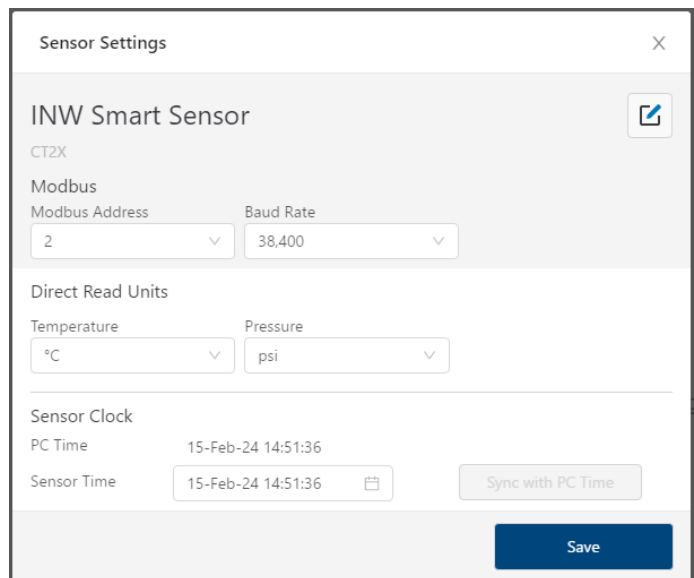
Sensor Settings

X

INW Smart Sensor

CT2X

Modbus

Modbus Address

2

Baud Rate

38,400

Direct Read Units

Temperature

°C

Pressure

psi

Sensor Clock

PC Time

15-Feb-24 14:51:36

Sensor Time

15-Feb-24 14:51:36

Sync with PC Time

Save